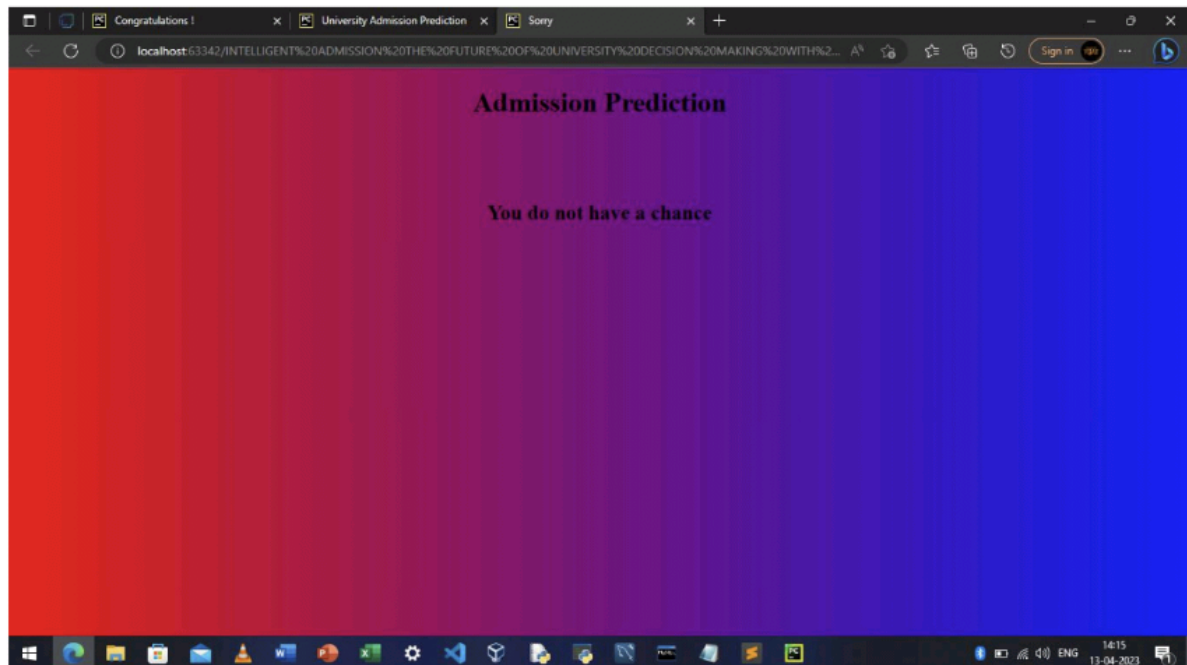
Congratulations !
University Admission Prediction
Sorry

localhost:63342/INTELLIGENT%20ADMISSION%20THE%20FUTURE%20OF%20UNIVERSITY%20DECISION%20MAKING%20WITH%2...

Sign in

Admission Prediction

You do not have a chance

ENG
14:15
13-04-2023